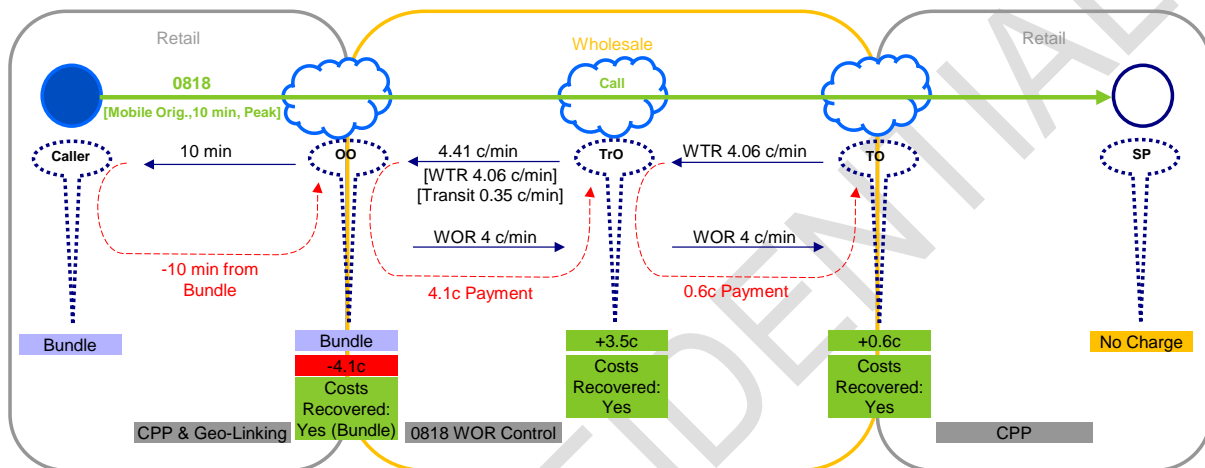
Retail

Wholesale

Retail

0818

[Mobile Orig.,10 min, Peak]

Call

Caller

10 min

OO

4.41 c/min

[WTR 4.06 c/min]

[Transit 0.35 c/min]

TrO

WTR 4.06 c/min

TO

SP

WOR 4 c/min

WOR 4 c/min

-10 min from Bundle

4.1c Payment

0.6c Payment

Bundle

Bundle

-4.1c

Costs Recovered: Yes (Bundle)

+3.5c

Costs Recovered: Yes

+0.6c

Costs Recovered: Yes

No Charge

CPP & Geo-Linking

0818 WOR Control

CPP

CONFIDENTIAL